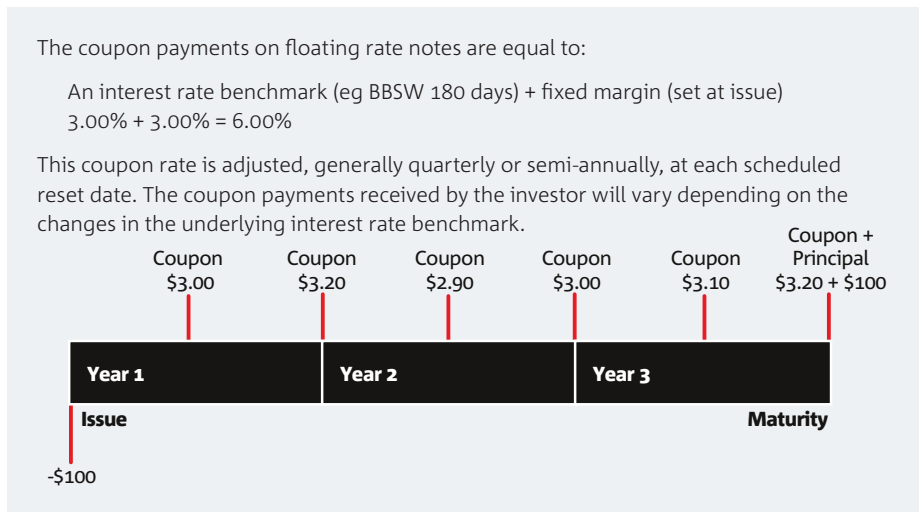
The coupon payments on floating rate notes are equal to:

An interest rate benchmark (eg BBSW 180 days) + fixed margin (set at issue)
3.00% + 3.00% = 6.00%

This coupon rate is adjusted, generally quarterly or semi-annually, at each scheduled reset date. The coupon payments received by the investor will vary depending on the changes in the underlying interest rate benchmark.

Coupon $3.00
Coupon $3.20
Coupon $2.90
Coupon $3.00
Coupon $3.10
Coupon + Principal $3.20 + $100

Year 1
Year 2
Year 3

Issue
Maturity

-$100